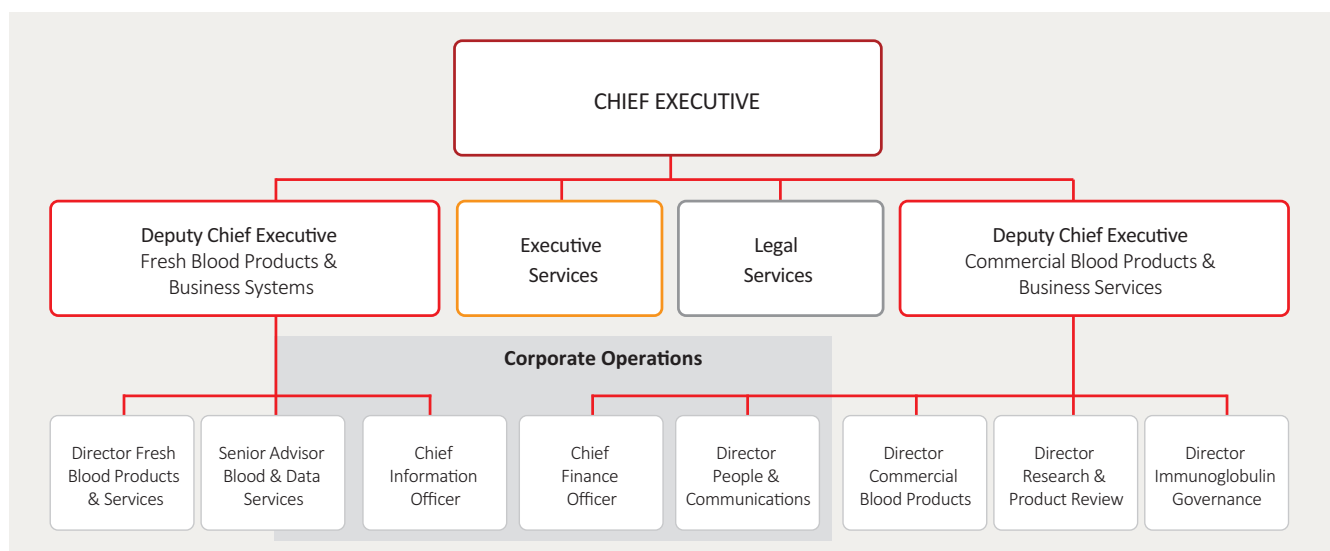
CHIEF EXECUTIVE

Deputy Chief Executive
Fresh Blood Products & Business Systems

Executive Services

Legal Services

Deputy Chief Executive
Commercial Blood Products & Business Services

Corporate Operations

Director Fresh Blood Products & Services

Senior Advisor Blood & Data Services

Chief Information Officer

Chief Finance Officer

Director People & Communications

Director Commercial Blood Products

Director Research & Product Review

Director Immunoglobulin Governance